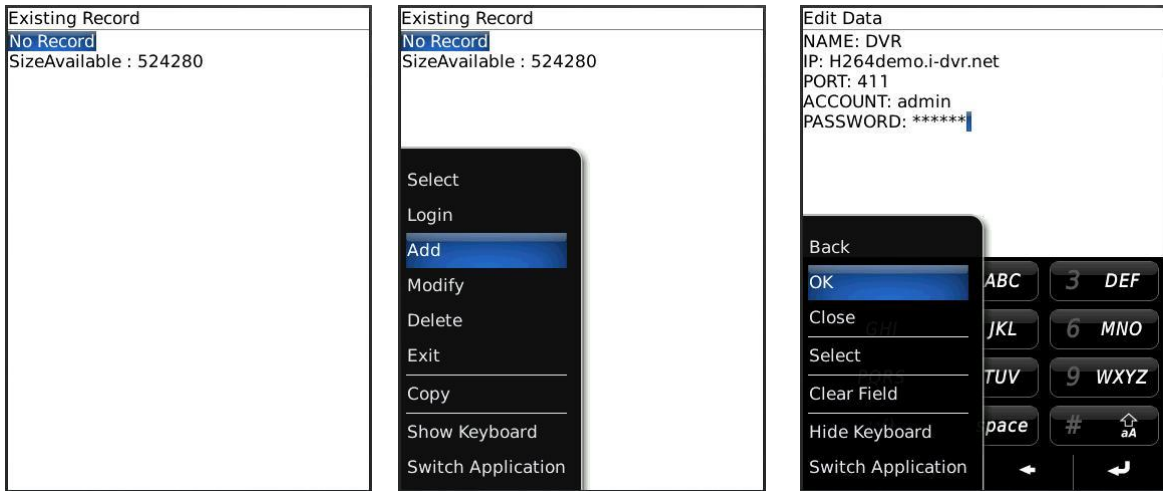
Existing Record
No Record
SizeAvailable : 524280

Existing Record
No Record
SizeAvailable : 524280

Select
Login
Add
Modify
Delete
Exit
Copy
Show Keyboard
Switch Application

Edit Data
NAME: DVR
IP: H264demo.i-dvr.net
PORT: 411
ACCOUNT: admin
PASSWORD: ******

Back
OK
Close
Select
Clear Field
Hide Keyboard
Switch Application

ABC
3 DEF
GHI
JKL
6 MNO
PQRS
TUV
9 WXYZ
space
#
aA